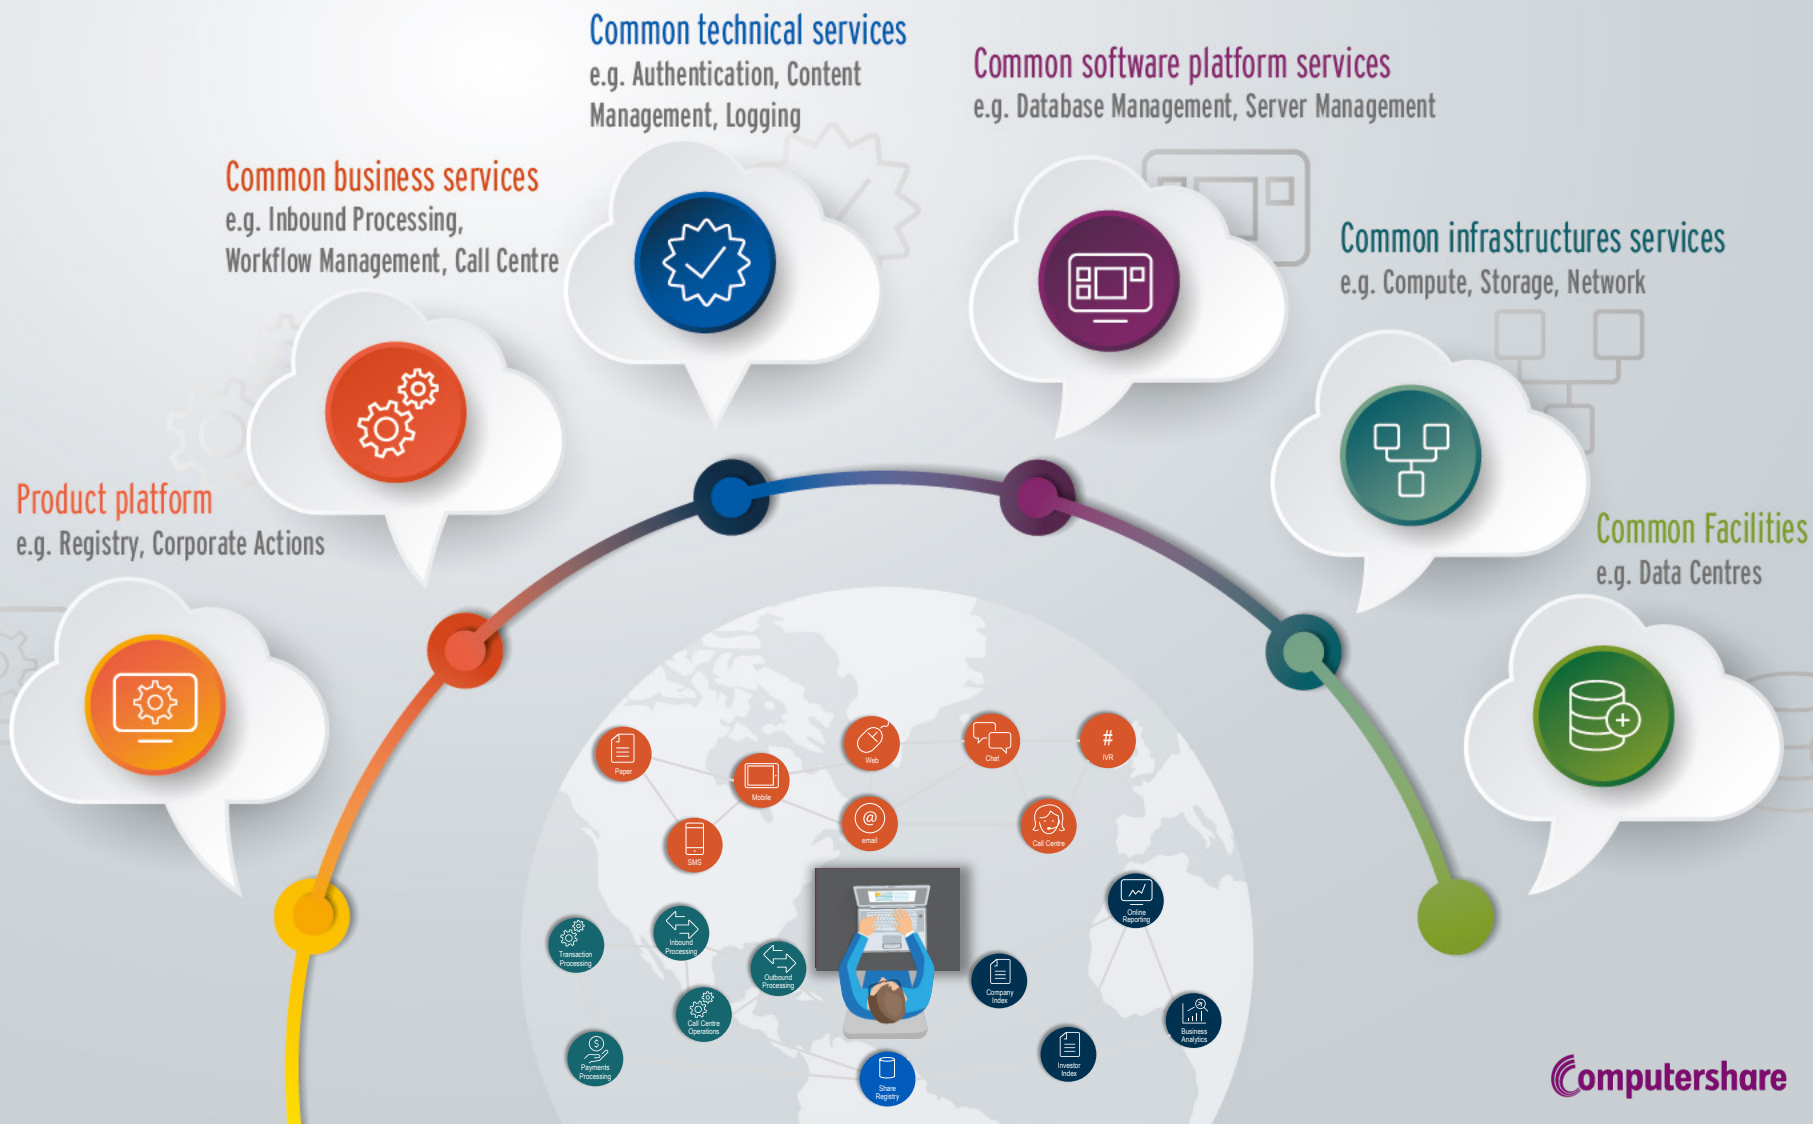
Common technical services
e.g. Authentication, Content Management, Logging

Common software platform services
e.g. Database Management, Server Management

Common business services
e.g. Inbound Processing, Workflow Management, Call Centre

Common infrastructures services
e.g. Compute, Storage, Network

Product platform
e.g. Registry, Corporate Actions

Common Facilities
e.g. Data Centres

Paper
Mobile
Web
Chat
IVR
SMS
email
Call Centre
Transaction Processing
Inbound Processing
Outbound Processing
Online Reporting
Call Centre Operations
Company Index
Business Analytics
Payments Processing
Share Registry
Investor Index

Computershare